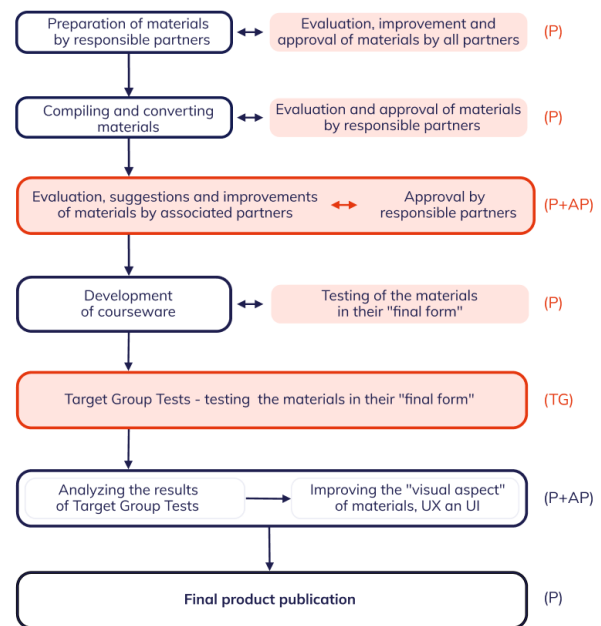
Preparation of materials by responsible partners

Evaluation, improvement and approval of materials by all partners

(P)

Compiling and converting materials

Evaluation and approval of materials by responsible partners

(P)

Evaluation, suggestions and improvements of materials by associated partners

Approval by responsible partners

(P+AP)

Development of courseware

Testing of the materials in their "final form"

(P)

Target Group Tests - testing the materials in their "final form"

(TG)

Analyzing the results of Target Group Tests

Improving the "visual aspect" of materials, UX an UI

(P+AP)

Final product publication

(P)